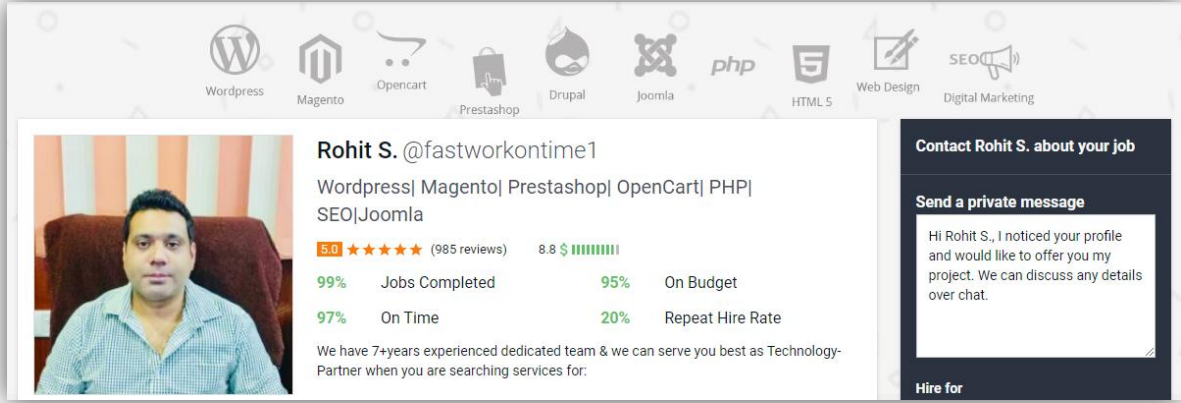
Wordpress Magento Opencart Prestashop Drupal Joomla php HTML 5 Web Design SEO Digital Marketing

Rohit S. @fastworkontime1

Wordpress| Magento| Prestashop| OpenCart| PHP| SEO|Joomla

5.0 ★★★★★ (985 reviews) 8.8 $

99% Jobs Completed 95% On Budget

97% On Time 20% Repeat Hire Rate

We have 7+years experienced dedicated team & we can serve you best as Technology-Partner when you are searching services for:

Contact Rohit S. about your job

Send a private message

Hi Rohit S., I noticed your profile and would like to offer you my project. We can discuss any details over chat.

Hire for